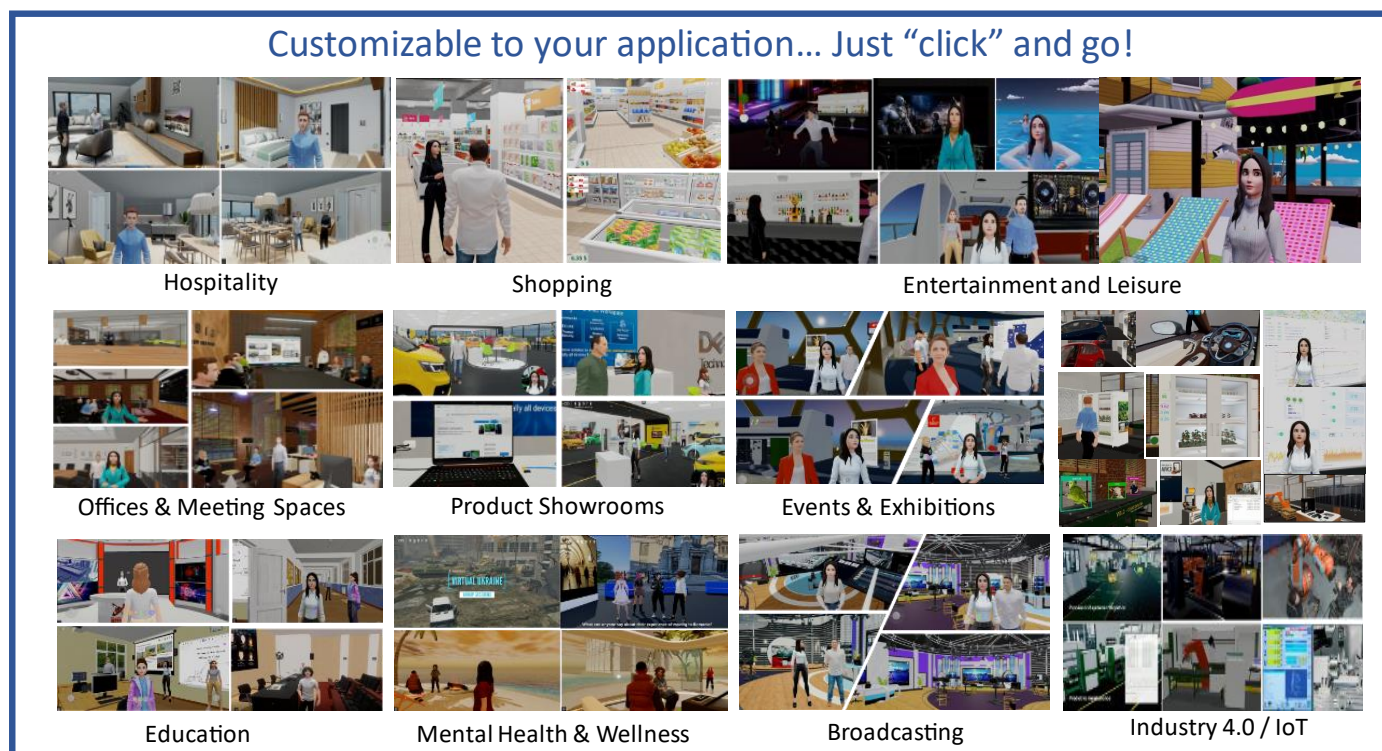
Customizable to your application… Just "click" and go!

Hospitality

Shopping

Entertainment and Leisure

Offices & Meeting Spaces

Product Showrooms

Events & Exhibitions

Education

Mental Health & Wellness

Broadcasting

Industry 4.0 / IoT